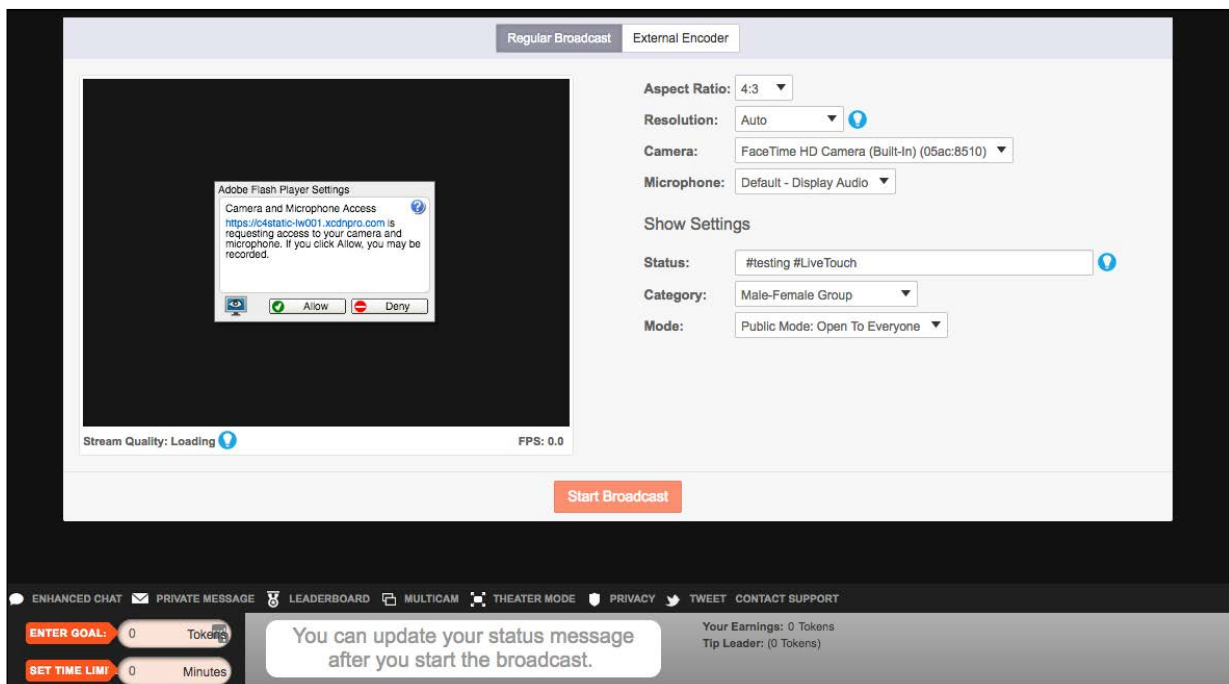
Regular Broadcast External Encoder

Adobe Flash Player Settings

Camera and Microphone Access

https://c4static-lw001.xcdnpro.com is requesting access to your camera and microphone. If you click Allow, you may be recorded.

Allow Deny

Stream Quality: Loading FPS: 0.0

Aspect Ratio: 4:3

Resolution: Auto

Camera: FaceTime HD Camera (Built-In) (05ac:8510)

Microphone: Default - Display Audio

Show Settings

Status: #testing #LiveTouch

Category: Male-Female Group

Mode: Public Mode: Open To Everyone

Start Broadcast

ENHANCED CHAT PRIVATE MESSAGE LEADERBOARD MULTICAM THEATER MODE PRIVACY TWEET CONTACT SUPPORT

ENTER GOAL: 0 Tokens

SET TIME LIMI 0 Minutes

You can update your status message after you start the broadcast.

Your Earnings: 0 Tokens
Tip Leader: (0 Tokens)